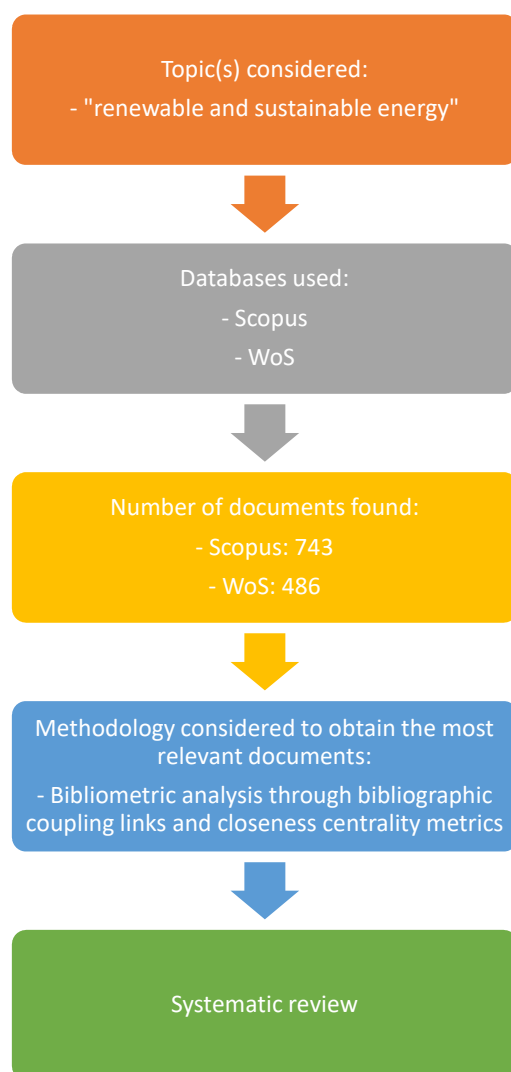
Topic(s) considered:
- "renewable and sustainable energy"

Databases used:
- Scopus
- WoS

Number of documents found:
- Scopus: 743
- WoS: 486

Methodology considered to obtain the most relevant documents:
- Bibliometric analysis through bibliographic coupling links and closeness centrality metrics

Systematic review